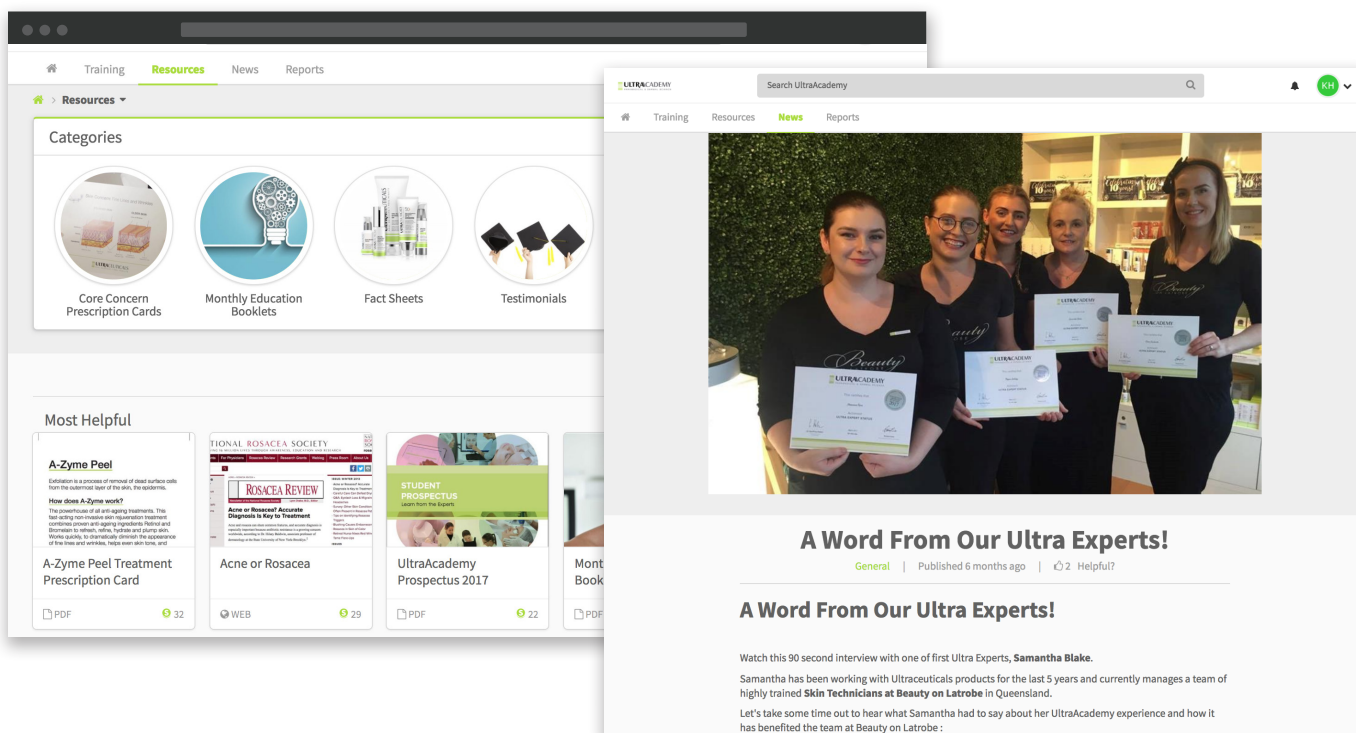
Training Resources News Reports

Resources

Categories

Core Concern Prescription Cards

Monthly Education Booklets

Fact Sheets

Testimonials

Most Helpful

A-Zyme Peel

Exfoliation is a process of removal of dead surface cells from the outermost layer of the skin, the epidermis.

How does A-Zyme work?

The powerhouse of all anti-ageing treatments. This fast-acting non-invasive skin rejuvenation treatment combines proven anti-ageing ingredients Retinol and Bromelain to refresh, refine, hydrate and plump skin. Works quickly, to dramatically diminish the appearance of fine lines and wrinkles, helps even skin tone, and

A-Zyme Peel Treatment Prescription Card

PDF 32

TIONAL ROSACEA SOCIETY

ROSACEA REVIEW

Acne or Rosacea? Accurate Diagnosis is Key to Treatment

Acne or Rosacea

WEB 29

STUDENT PROSPECTUS

Learn from the Experts

UltraAcademy Prospectus 2017

PDF 22

Mont Book

PDF

ULTRACADEMY

Search UltraAcademy

KH

Training Resources News Reports

Beauty

ULTRACADEMY

A Word From Our Ultra Experts!

General | Published 6 months ago | 2 Helpful?

A Word From Our Ultra Experts!

Watch this 90 second interview with one of first Ultra Experts, **Samantha Blake**.

Samantha has been working with Ultraceuticals products for the last 5 years and currently manages a team of highly trained **Skin Technicians at Beauty on Latrobe** in Queensland.

Let's take some time out to hear what Samantha had to say about her UltraAcademy experience and how it has benefited the team at Beauty on Latrobe :